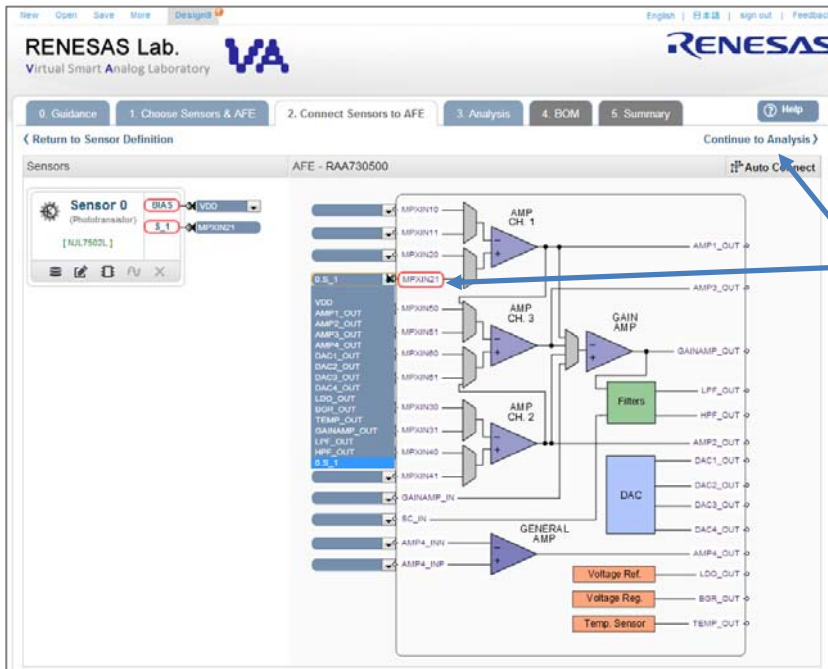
New Open Save More Designs

English | 日本語 | sign out | Feedbac

RENESAS Lab.
Virtual Smart Analog Laboratory

VA

RENESAS

0. Guidance
1. Choose Sensors & AFE
2. Connect Sensors to AFE
3. Analysis
4. BOM
5. Summary

Help

‹ Return to Sensor Definition

Continue to Analysis ›

Sensors

AFE - RAA730500

Auto Connect

Sensor 0
(Phototransistor)
[ NJL7502L ]

BIAS
VDD
S_1
MPXIN21

S_1

VDD
AMP1_OUT
AMP2_OUT
AMP3_OUT
AMP4_OUT
DAC1_OUT
DAC2_OUT
DAC3_OUT
DAC4_OUT
LDO_OUT
BGR_OUT
TEMP_OUT
GAINAMP_OUT
LPF_OUT
HPF_OUT
S_1

MPXIN10
MPXIN11
MPXIN20
MPXIN21
MPXIN50
MPXIN51
MPXIN60
MPXIN61
MPXIN30
MPXIN31
MPXIN40
MPXIN41
GAINAMP_IN
SC_IN
AMP4_INN
AMP4_INP

AMP CH. 1
AMP CH. 3
AMP CH. 2
GAIN AMP
Filters
DAC
GENERAL AMP
Voltage Ref.
Voltage Reg.
Temp. Sensor

AMP1_OUT
AMP3_OUT
GAINAMP_OUT
LPF_OUT
HPF_OUT
AMP2_OUT
DAC1_OUT
DAC2_OUT
DAC3_OUT
DAC4_OUT
AMP4_OUT
LDO_OUT
BGR_OUT
TEMP_OUT